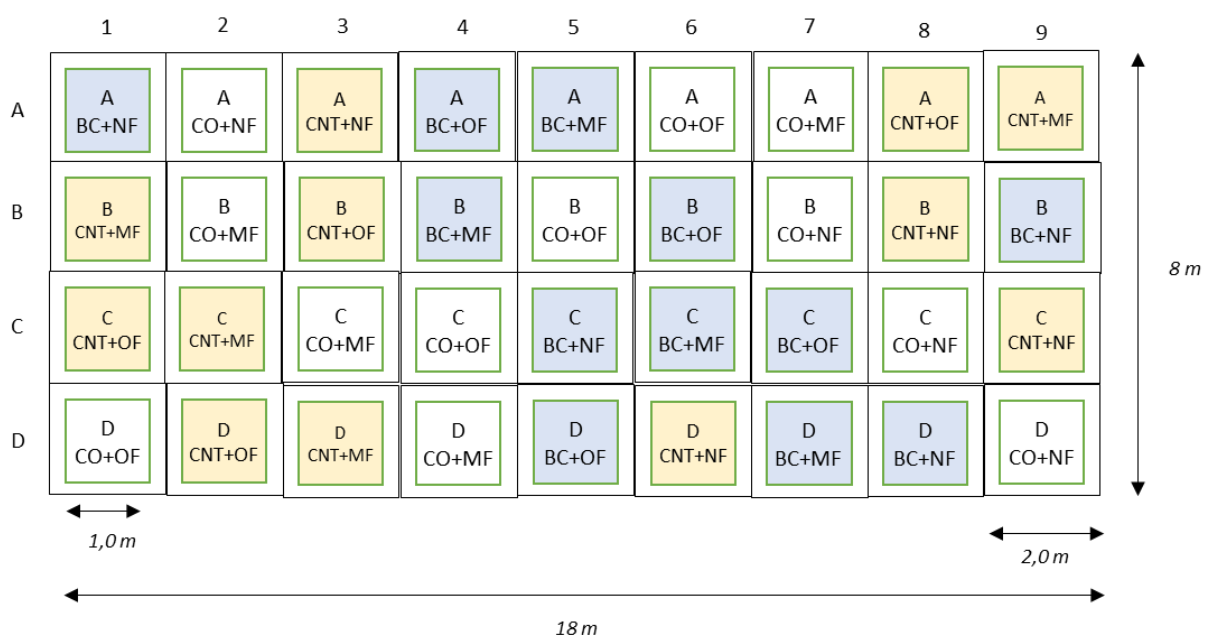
|   | 1 | 2 | 3 | 4 | 5 | 6 | 7 | 8 | 9 |
|---|---|---|---|---|---|---|---|---|---|
| A | A BC+NF | A CO+NF | A CNT+NF | A BC+OF | A BC+MF | A CO+OF | A CO+MF | A CNT+OF | A CNT+MF |
| B | B CNT+MF | B CO+MF | B CNT+OF | B BC+MF | B CO+OF | B BC+OF | B CO+NF | B CNT+NF | B BC+NF |
| C | C CNT+OF | C CNT+MF | C CO+MF | C CO+OF | C BC+NF | C BC+MF | C BC+OF | C CO+NF | C CNT+NF |
| D | D CO+OF | D CNT+OF | D CNT+MF | D CO+MF | D BC+OF | D CNT+NF | D BC+MF | D BC+NF | D CO+NF |

8 m

1,0 m

2,0 m

18 m